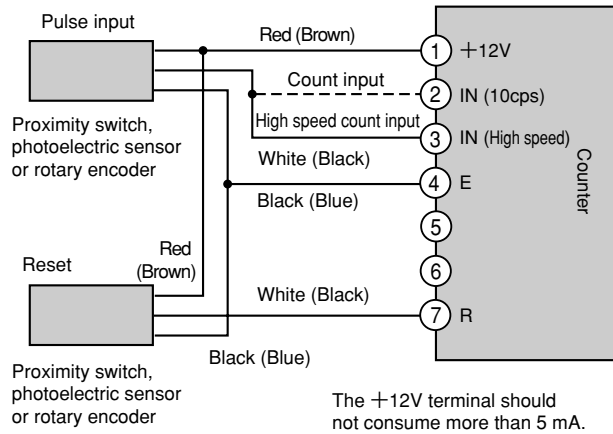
Pulse input

Proximity switch, photoelectric sensor or rotary encoder

Red (Brown)

Count input

High speed count input

White (Black)

Black (Blue)

1 +12V

2 IN (10cps)

3 IN (High speed)

4 E

5

6

7 R

Counter

Reset

Red (Brown)

White (Black)

Black (Blue)

Proximity switch, photoelectric sensor or rotary encoder

The +12V terminal should not consume more than 5 mA.